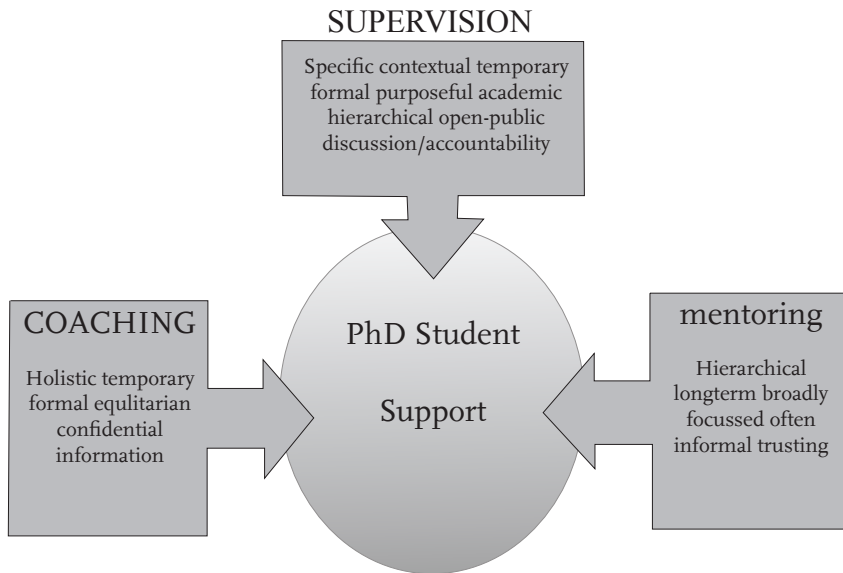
SUPERVISION

Specific contextual temporary formal purposeful academic hierarchical open-public discussion/accountability

COACHING

Holistic temporary formal equlitarian confidential information

PhD Student

Support

mentoring

Hierarchical longterm broadly focussed often informal trusting